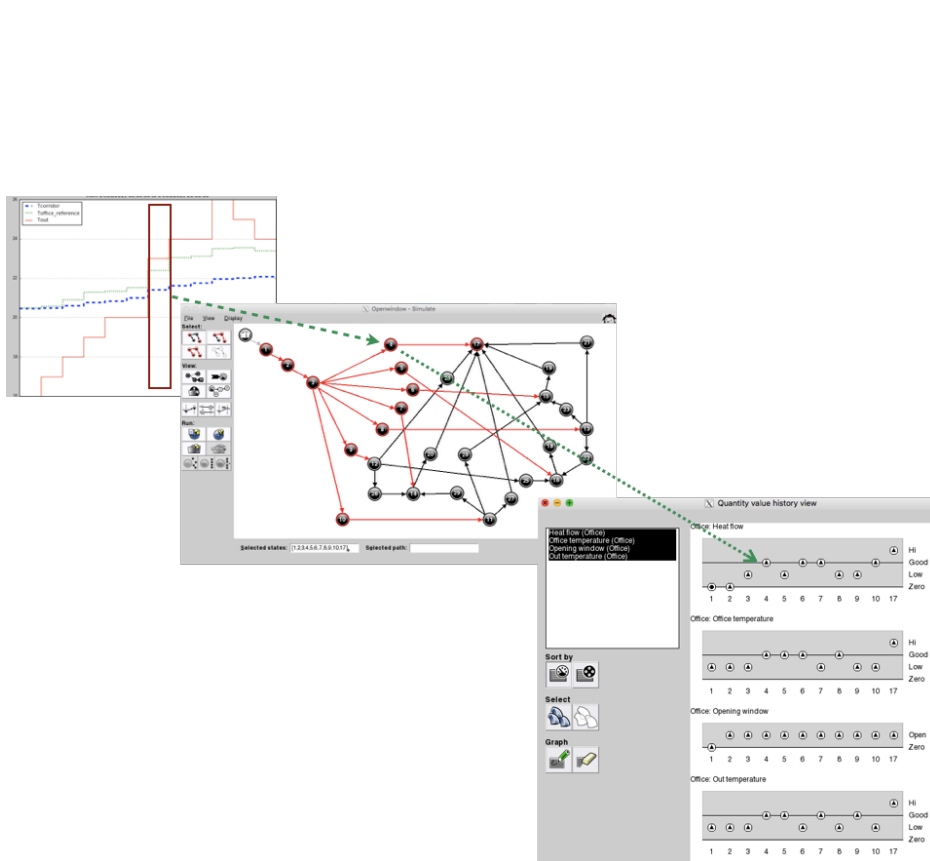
Tcorridor
Toffice_reference
Tout

Openwindow - Simulate
File View Display
Select:
View:
Run:
Selected states: [1,2,3,4,5,6,7,8,9,10,17]
Selected path:

Quantity value history view
Heat flow (Office)
Office temperature (Office)
Opening window (Office)
Out temperature (Office)
Sort by
Select
Graph

Office: Heat flow
Hi
Good
Low
Zero
1 2 3 4 5 6 7 8 9 10 17

Office: Office temperature
Hi
Good
Low
Zero
1 2 3 4 5 6 7 8 9 10 17

Office: Opening window
Open
Zero
1 2 3 4 5 6 7 8 9 10 17

Office: Out temperature
Hi
Good
Low
Zero
1 2 3 4 5 6 7 8 9 10 17